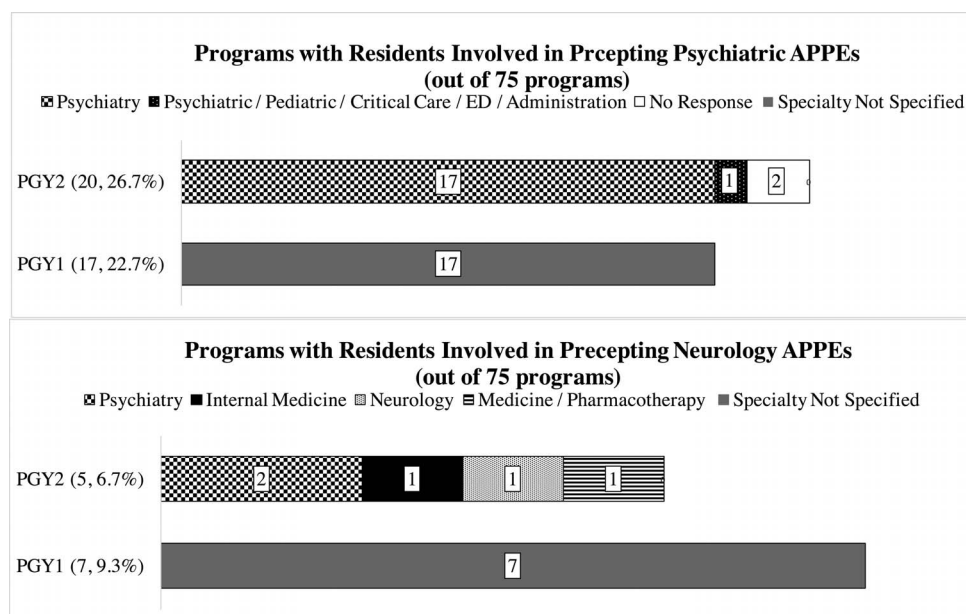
Programs with Residents Involved in Prcepting Psychiatric APPEs
(out of 75 programs)

Psychiatry ■ Psychiatric / Pediatric / Critical Care / ED / Administration □ No Response ■ Specialty Not Specified

PGY2 (20, 26.7%) 17 1 2

PGY1 (17, 22.7%) 17

Programs with Residents Involved in Precepting Neurology APPEs
(out of 75 programs)

Psychiatry ■ Internal Medicine Neurology Medicine / Pharmacotherapy ■ Specialty Not Specified

PGY2 (5, 6.7%) 2 1 1 1

PGY1 (7, 9.3%) 7